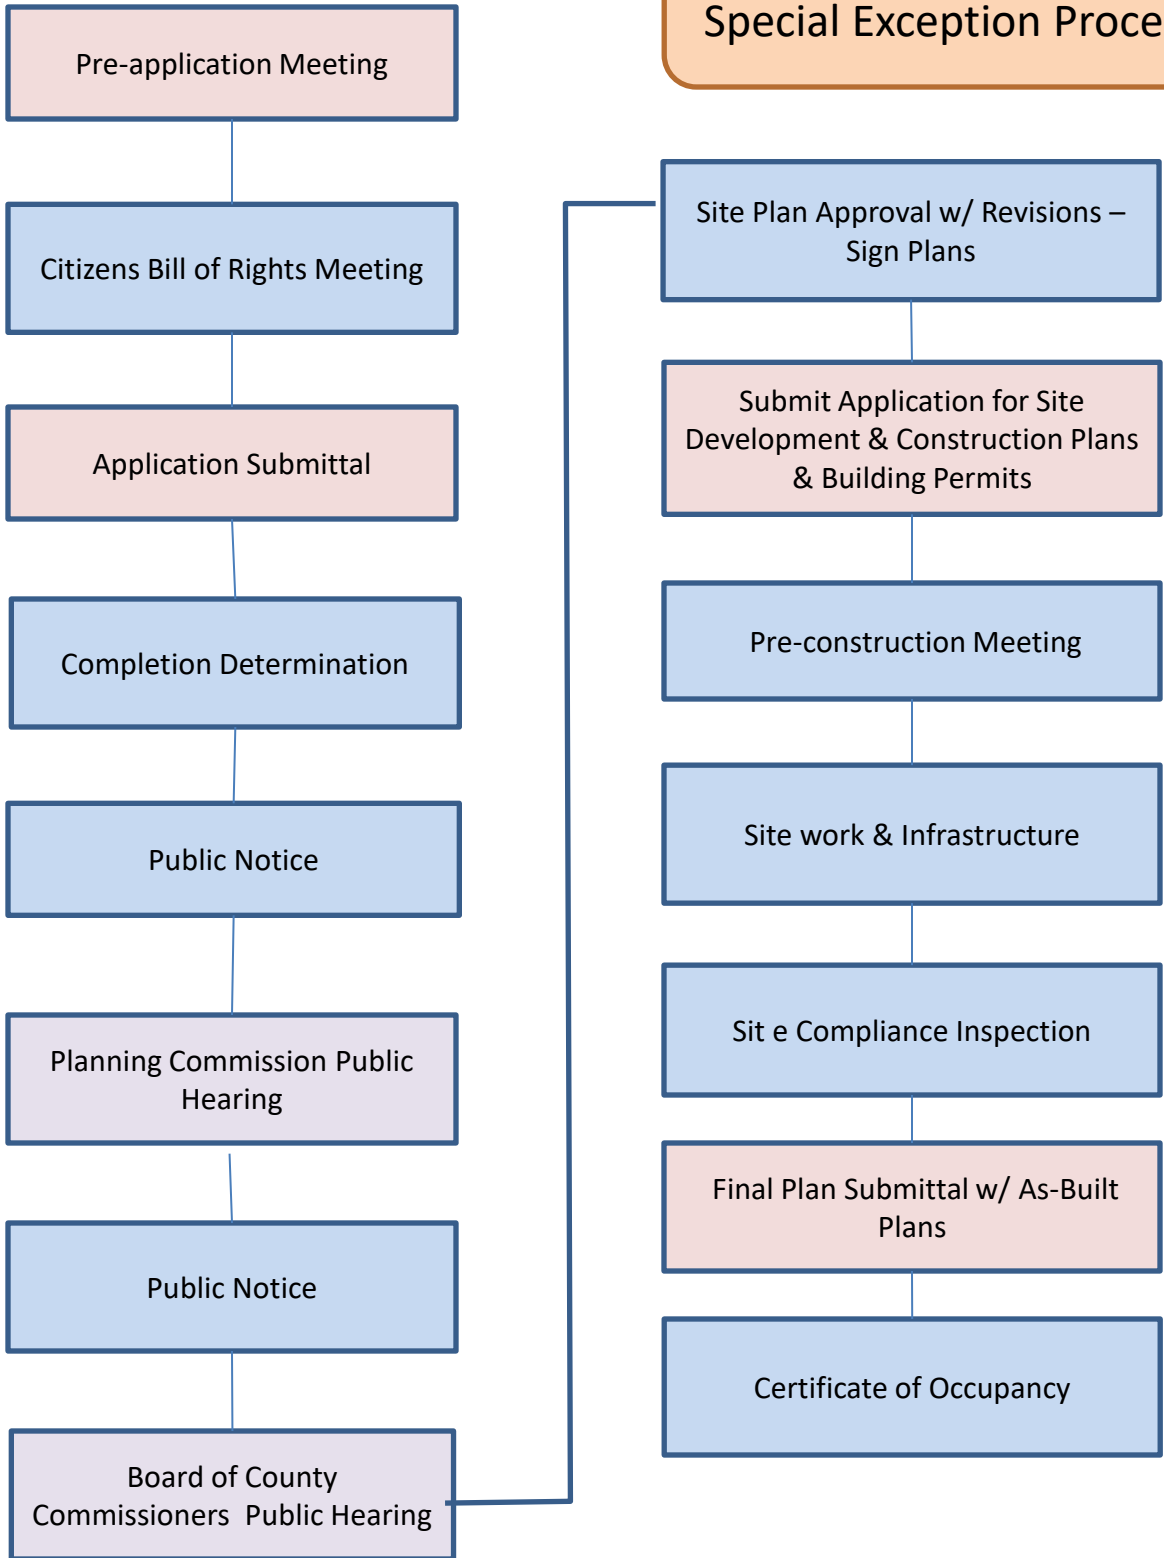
Special Exception Proce

Pre-application Meeting

Citizens Bill of Rights Meeting

Application Submittal

Completion Determination

Public Notice

Planning Commission Public Hearing

Public Notice

Board of County Commissioners Public Hearing

Site Plan Approval w/ Revisions – Sign Plans

Submit Application for Site Development & Construction Plans & Building Permits

Pre-construction Meeting

Site work & Infrastructure

Sit e Compliance Inspection

Final Plan Submittal w/ As-Built Plans

Certificate of Occupancy